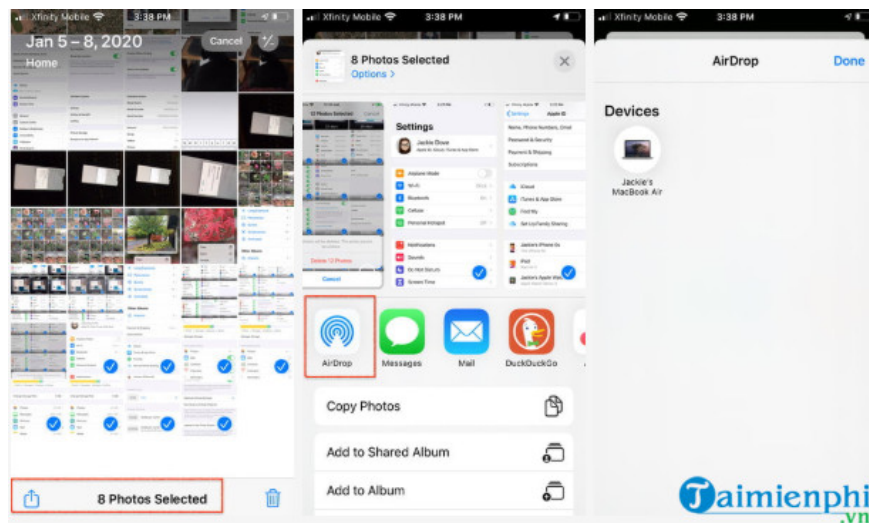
Xfinity Mobile 3:38 PM
Jan 5 – 8, 2020
Home
Cancel
8 Photos Selected

Xfinity Mobile 3:38 PM
8 Photos Selected
Options >
Settings
Jackie Dove
Airplane Mode
Wi-Fi
Bluetooth
Cellular
Personal Hotspot
Notifications
Sounds
Do Not Disturb
Screen Time
Apple ID
Name, Phone Numbers, Email
Password & Security
Payment & Shipping
Subscriptions
iCloud
iTunes & App Store
Find My
Set Up Family Sharing
Delete 12 Photos
Cancel
AirDrop
Messages
Mail
DuckDuckGo
Copy Photos
Add to Shared Album
Add to Album

Xfinity Mobile 3:38 PM
AirDrop
Done
Devices
Jackie's MacBook Air

Taimienphi
.vn